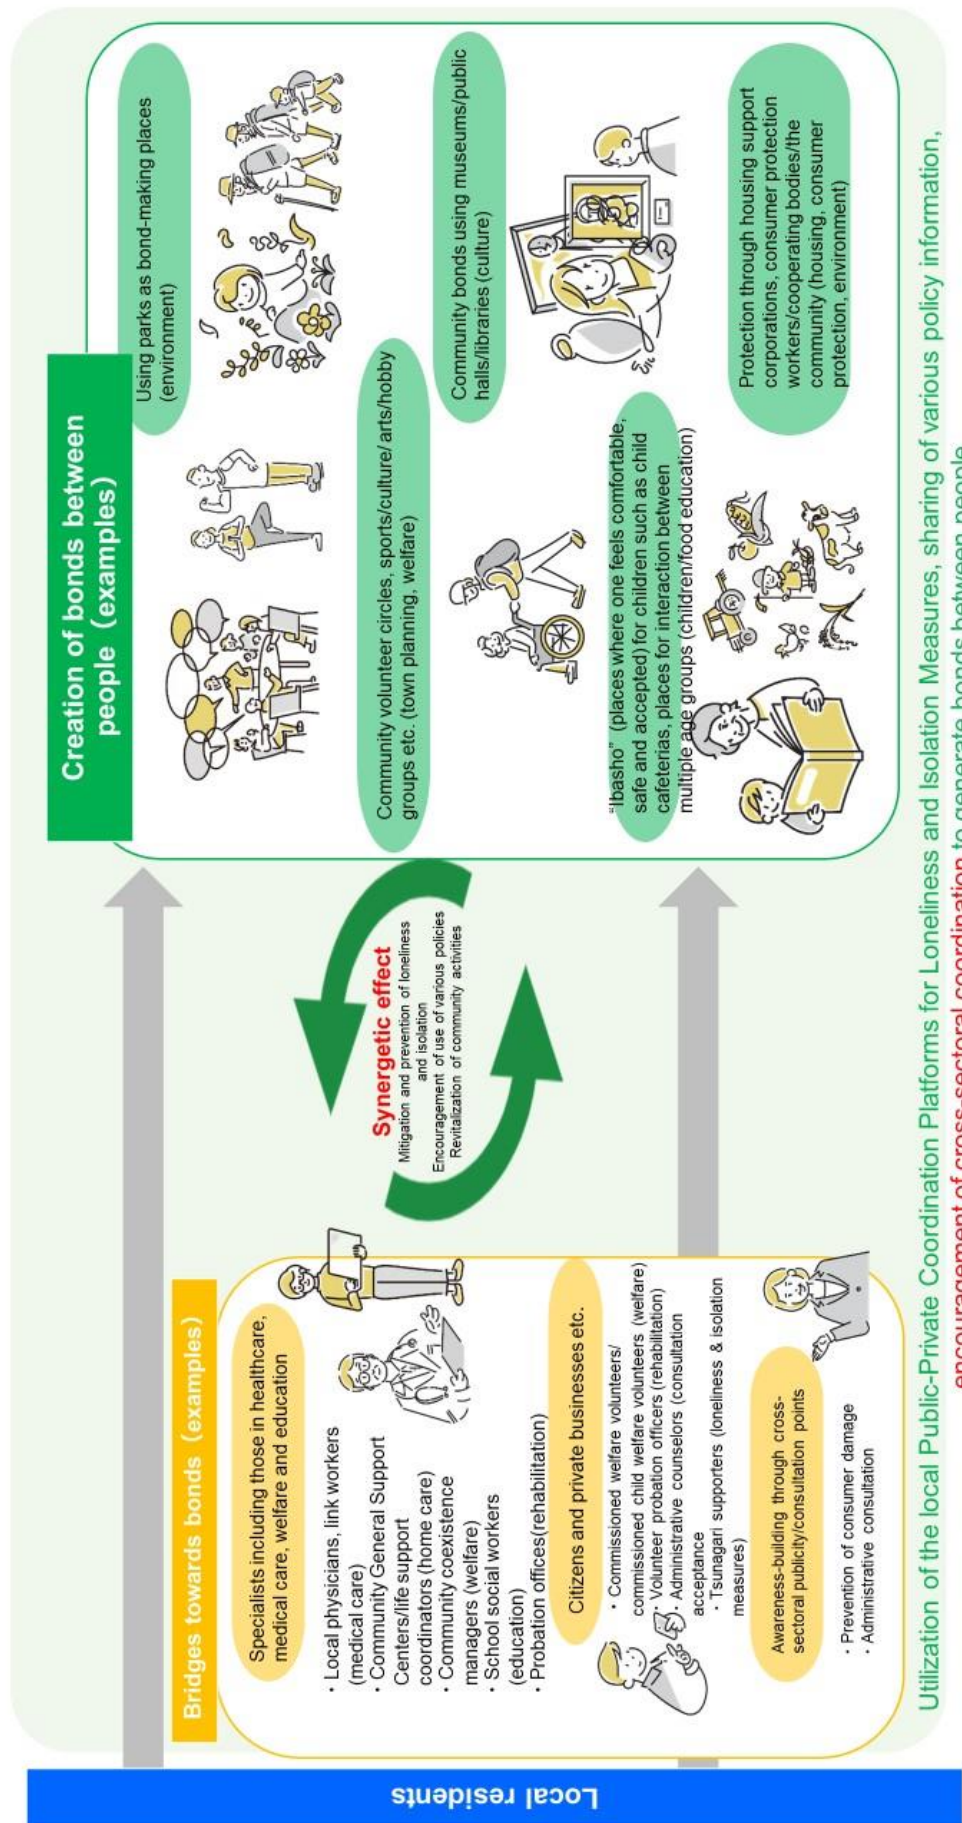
Local residents

Bridges towards bonds (examples)

Specialists including those in healthcare, medical care, welfare and education

・Local physicians, link workers (medical care)
・Community General Support Centers/life support coordinators (home care)
・Community coexistence managers (welfare)
・School social workers (education)
・Probation offices(rehabilitation)

Citizens and private businesses etc.

・Commissioned welfare volunteers/ commissioned child welfare volunteers (welfare)
・Volunteer probation officers (rehabilitation)
・Administrative counselors (consultation acceptance
・Tsunagari supporters (loneliness & isolation measures)

Awareness-building through cross-sectoral publicity/consultation points

・Prevention of consumer damage
・Administrative consultation

Synergetic effect
Mitigation and prevention of loneliness and isolation
Encouragement of use of various policies
Revitalization of community activities

Creation of bonds between people (examples)

Community volunteer circles, sports/culture/arts/hobby groups etc. (town planning, welfare)

Using parks as bond-making places (environment)

Community bonds using museums/public halls/libraries (culture)

"Ibasho" (places where one feels comfortable, safe and accepted) for children such as child cafeterias, places for interaction between multiple age groups (children/food education)

Protection through housing support corporations, consumer protection workers/cooperating bodies/the community (housing, consumer protection, environment)

Utilization of the local Public-Private Coordination Platforms for Loneliness and Isolation Measures, sharing of various policy information, encouragement of cross-sectoral coordination to generate bonds between people